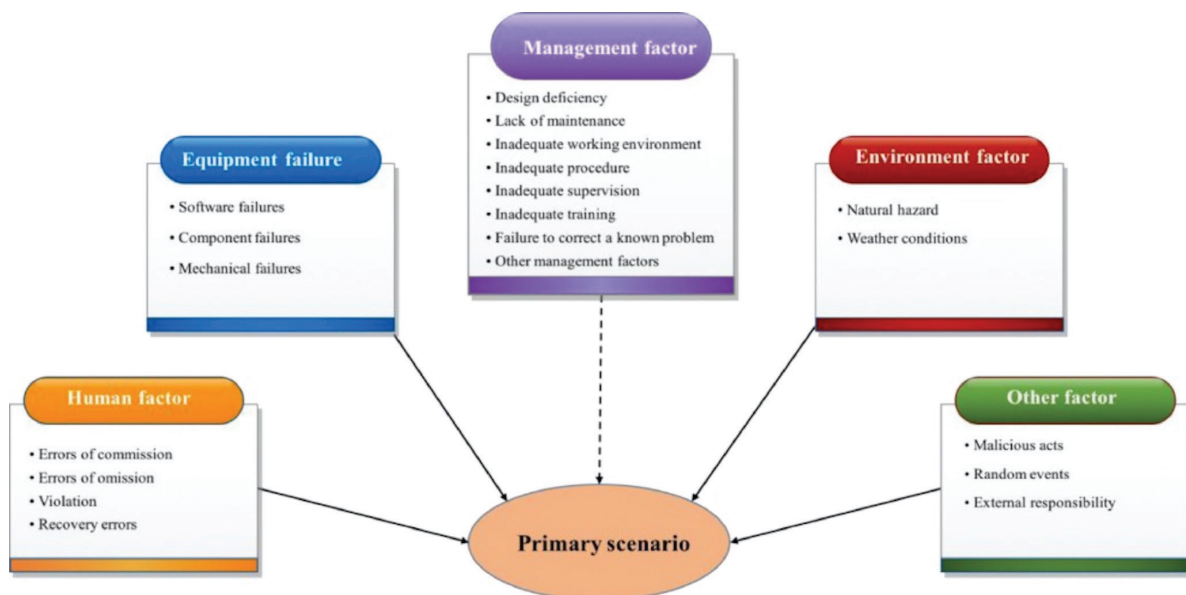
Management factor

• Design deficiency
• Lack of maintenance
• Inadequate working environment
• Inadequate procedure
• Inadequate supervision
• Inadequate training
• Failure to correct a known problem
• Other management factors

Equipment failure

• Software failures
• Component failures
• Mechanical failures

Environment factor

• Natural hazard
• Weather conditions

Human factor

• Errors of commission
• Errors of omission
• Violation
• Recovery errors

Other factor

• Malicious acts
• Random events
• External responsibility

Primary scenario